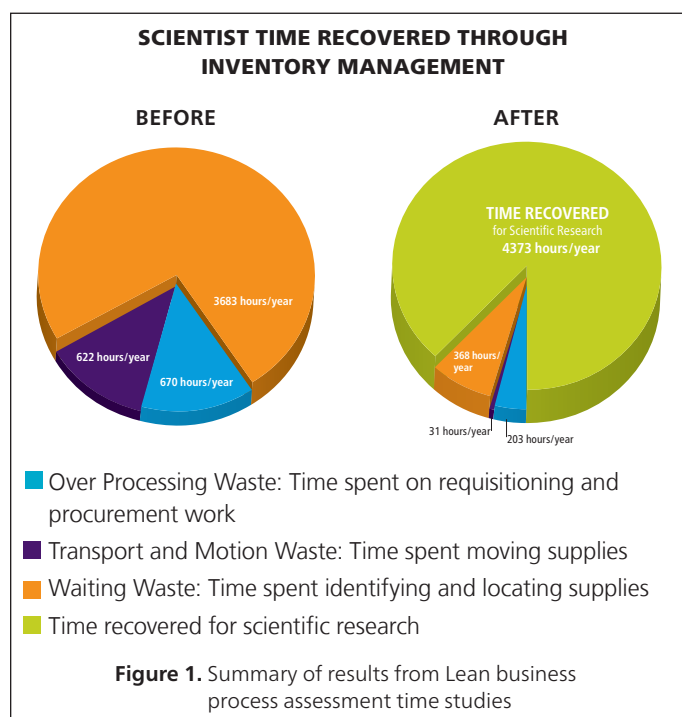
SCIENTIST TIME RECOVERED THROUGH INVENTORY MANAGEMENT

BEFORE

3683 hours/year

622 hours/year

670 hours/year

AFTER

TIME RECOVERED
for Scientific Research
4373 hours/year

368 hours/year

31 hours/year

203 hours/year

Over Processing Waste: Time spent on requisitioning and procurement work

Transport and Motion Waste: Time spent moving supplies

Waiting Waste: Time spent identifying and locating supplies

Time recovered for scientific research

**Figure 1.** Summary of results from Lean business process assessment time studies